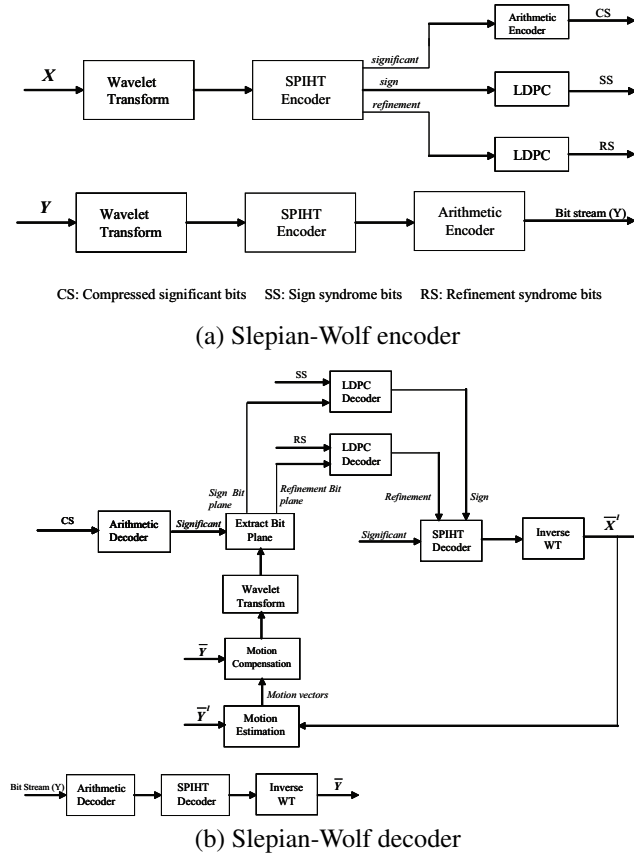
X
Wavelet Transform
SPIHT Encoder
significant
sign
refinement
Arithmetic Encoder
CS
LDPC
SS
LDPC
RS

Y
Wavelet Transform
SPIHT Encoder
Arithmetic Encoder
Bit stream (Y)

CS: Compressed significant bits SS: Sign syndrome bits RS: Refinement syndrome bits

(a) Slepian-Wolf encoder

SS
LDPC Decoder
RS
LDPC Decoder
Sign Bit plane
Refinement Bit plane
Refinement
Sign
CS
Arithmetic Decoder
Significant
Extract Bit Plane
Significant
SPIHT Decoder
Inverse WT
$\overline{X}'$
Wavelet Transform
$\overline{Y}$
Motion Compensation
Motion vectors
$\overline{Y}'$
Motion Estimation

Bit Stream (Y)
Arithmetic Decoder
SPIHT Decoder
Inverse WT
$\overline{Y}$

(b) Slepian-Wolf decoder